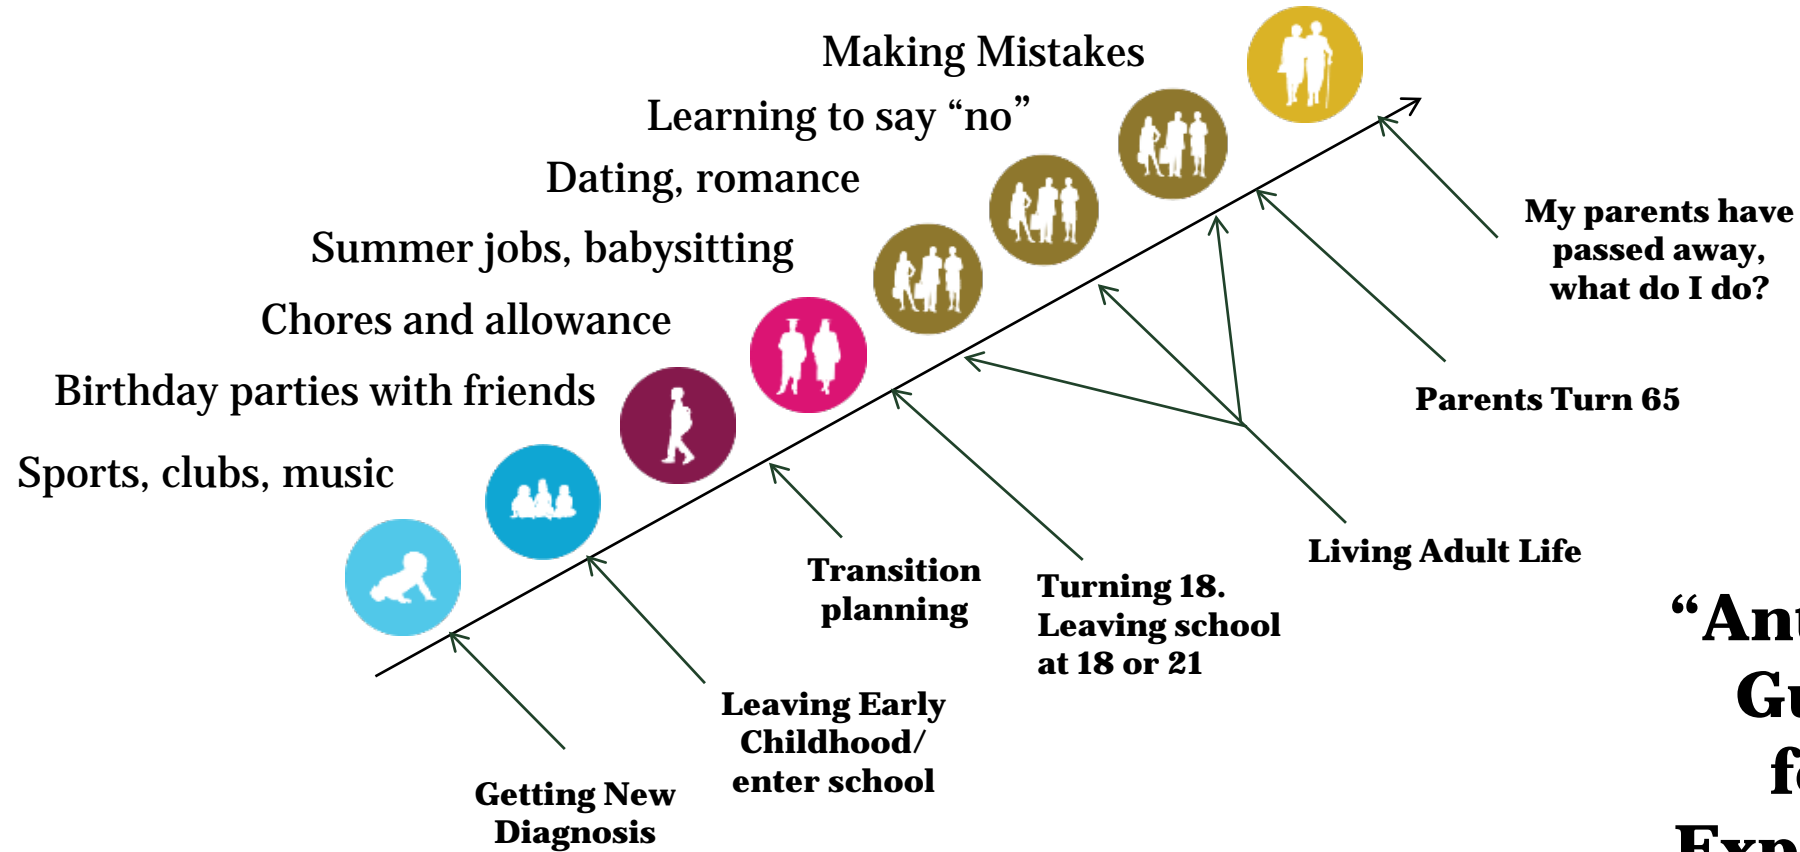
Making Mistakes

Learning to say “no”

Dating, romance

Summer jobs, babysitting

Chores and allowance

Birthday parties with friends

Sports, clubs, music

My parents have passed away, what do I do?

Parents Turn 65

Living Adult Life

Transition planning

Turning 18. Leaving school at 18 or 21

Leaving Early Childhood/ enter school

Getting New Diagnosis

“An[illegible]
Gu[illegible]
f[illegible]
Exp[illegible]